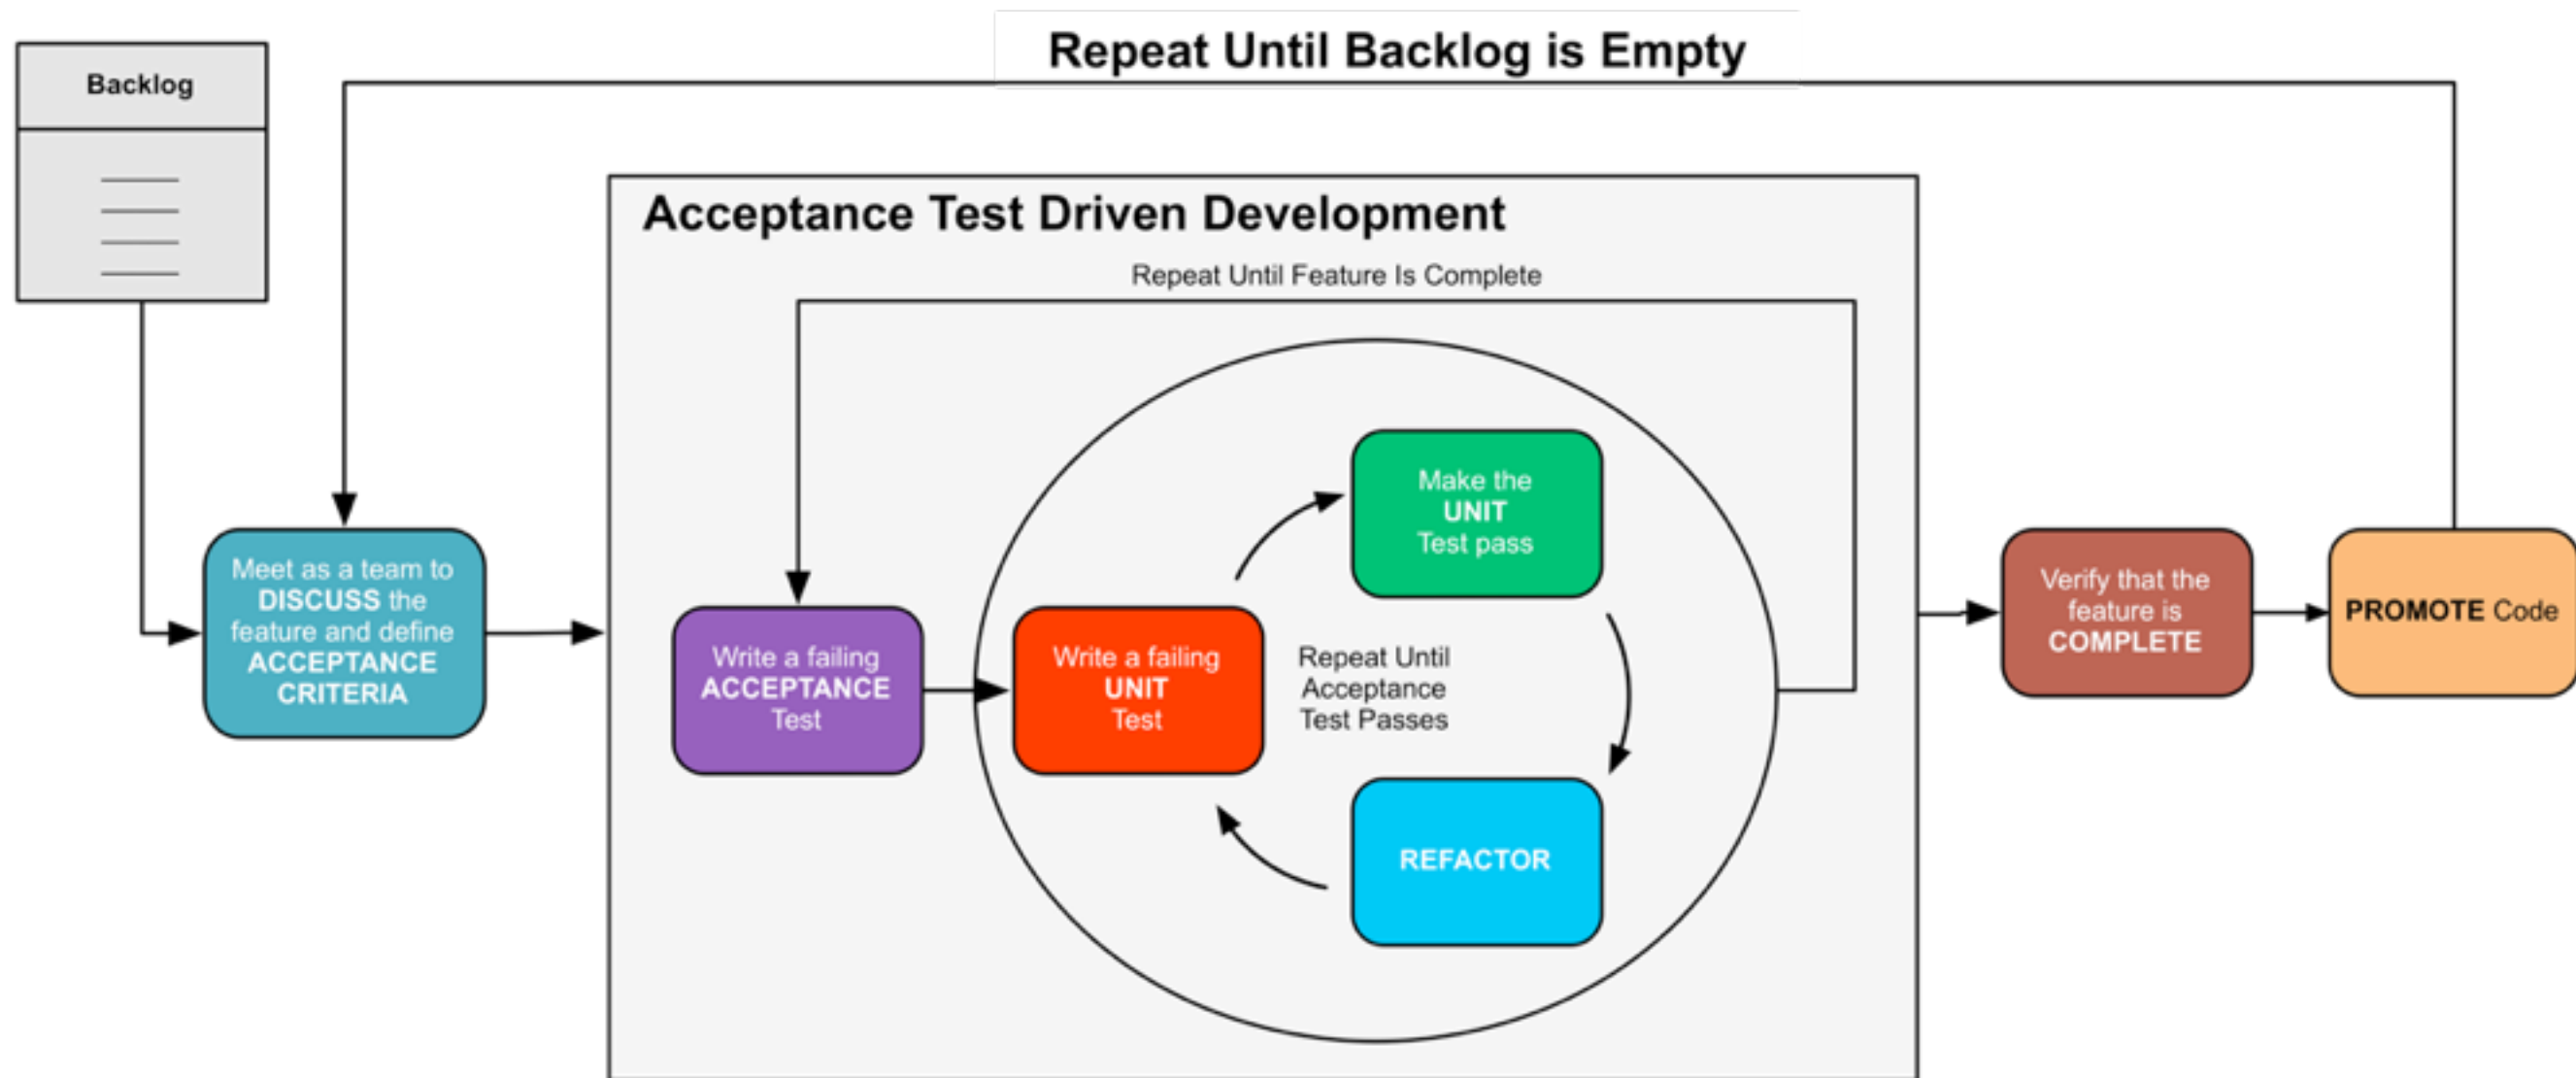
Repeat Until Backlog is Empty

Backlog

Acceptance Test Driven Development

Repeat Until Feature Is Complete

Meet as a team to DISCUSS the feature and define ACCEPTANCE CRITERIA

Write a failing ACCEPTANCE Test

Write a failing UNIT Test

Make the UNIT Test pass

Repeat Until Acceptance Test Passes

REFACTOR

Verify that the feature is COMPLETE

PROMOTE Code